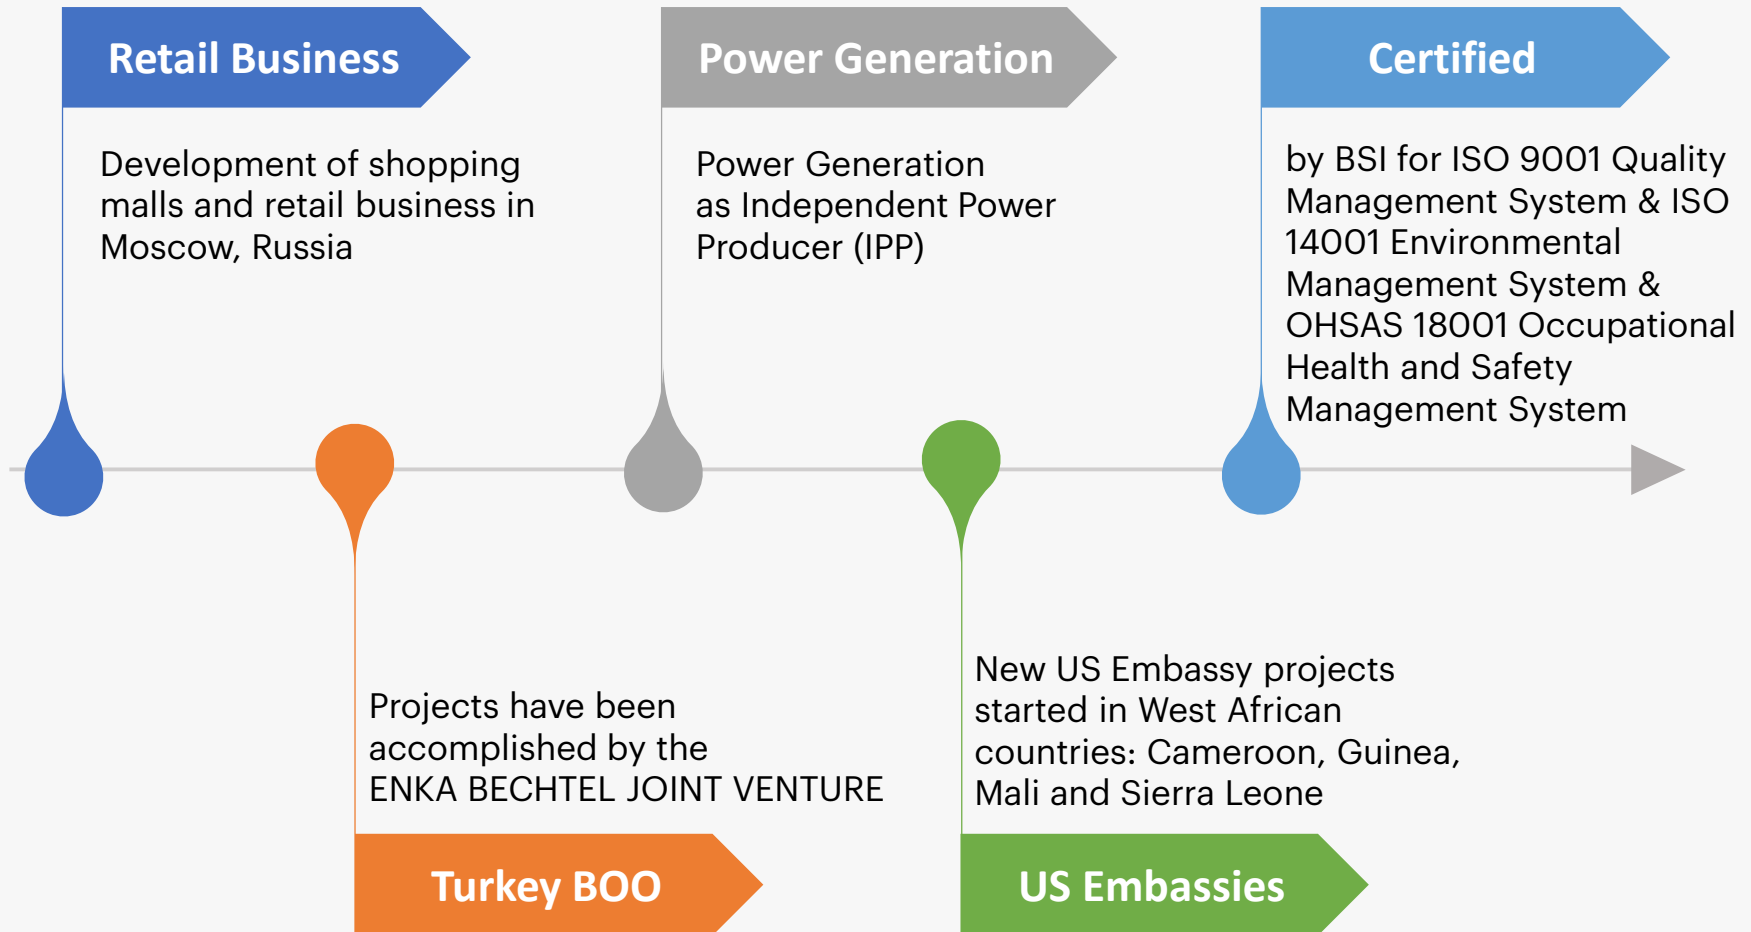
Retail Business

Development of shopping malls and retail business in Moscow, Russia

Power Generation

Power Generation as Independent Power Producer (IPP)

Certified

by BSI for ISO 9001 Quality Management System & ISO 14001 Environmental Management System & OHSAS 18001 Occupational Health and Safety Management System

Projects have been accomplished by the ENKA BECHTEL JOINT VENTURE

Turkey BOO

New US Embassy projects started in West African countries: Cameroon, Guinea, Mali and Sierra Leone

US Embassies